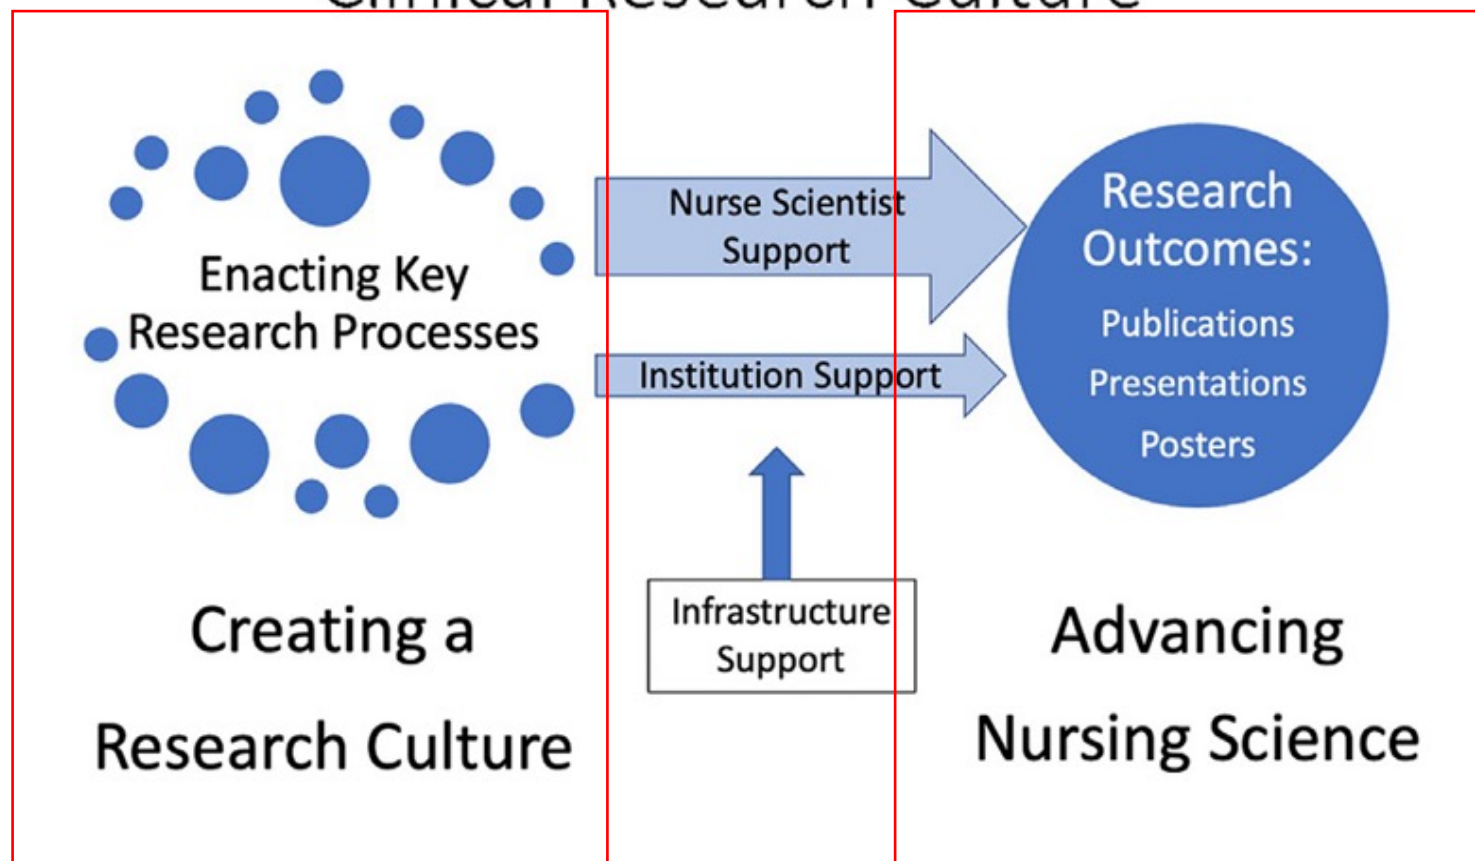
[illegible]

Enacting Key Research Processes

Nurse Scientist Support

Institution Support

Infrastructure Support

Research Outcomes:
Publications
Presentations
Posters

Creating a Research Culture

Advancing Nursing Science